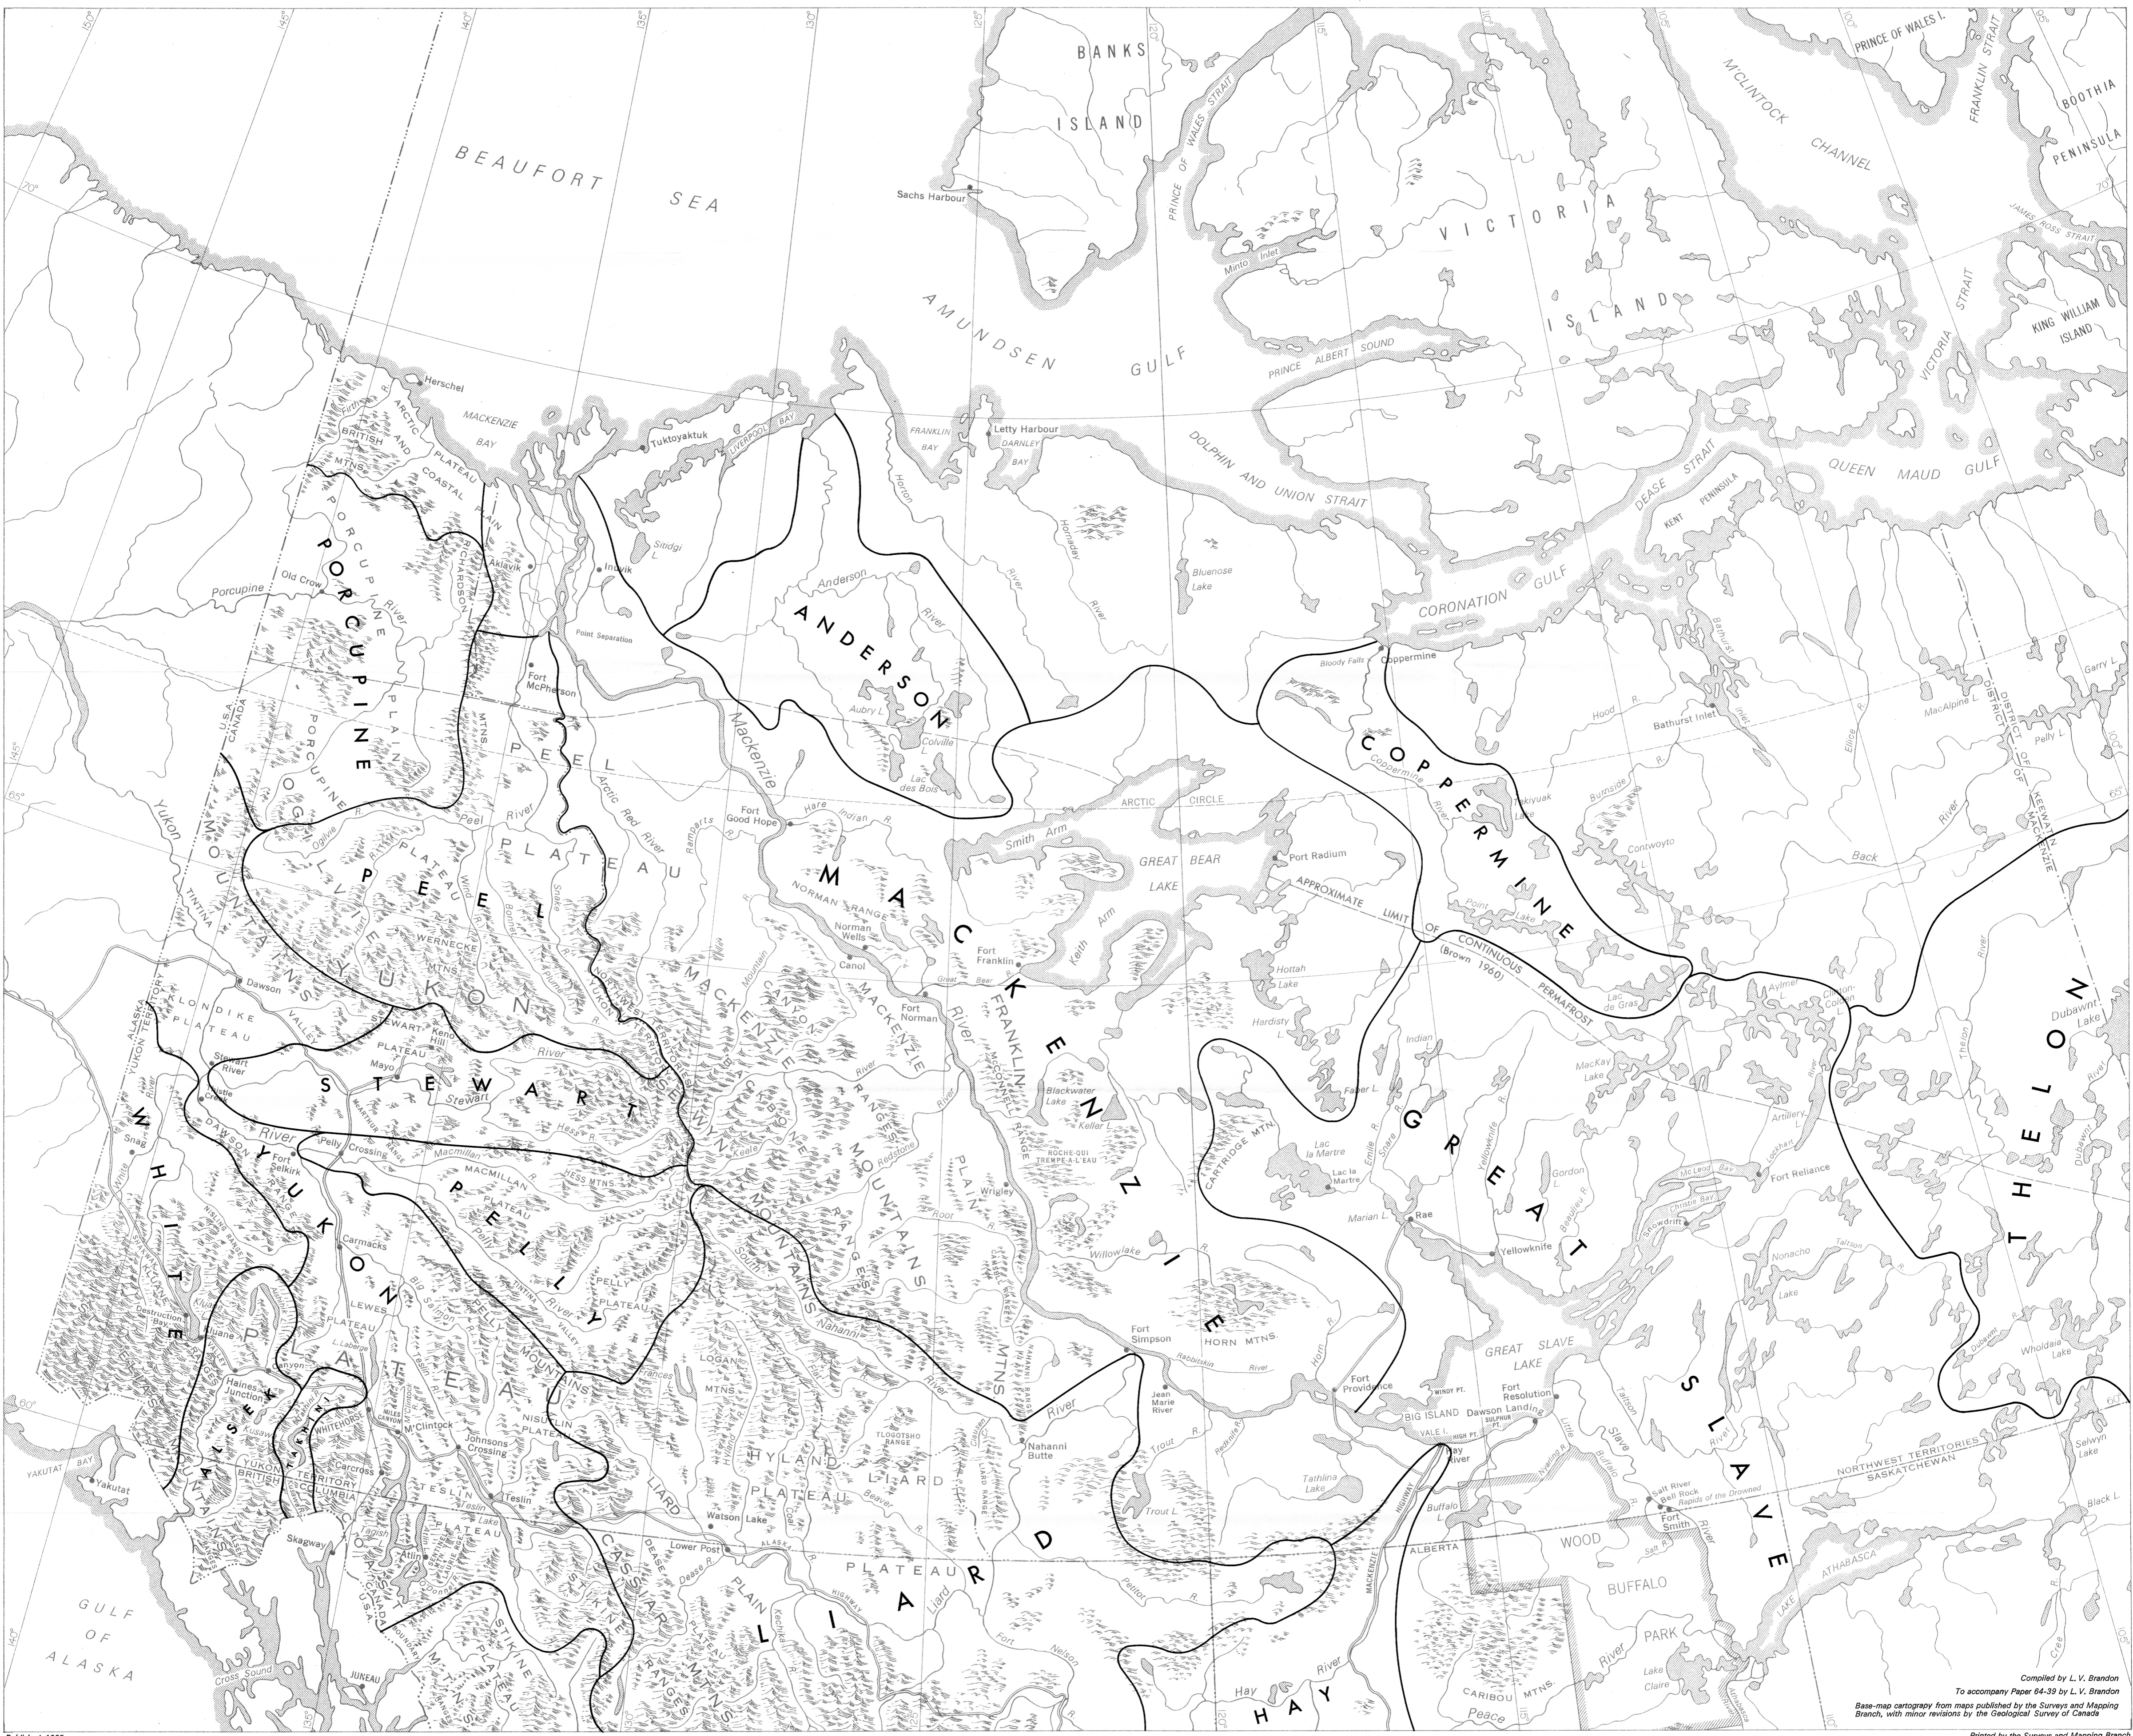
BEAUFORT SEA

BANKS ISLAND

Sachs Harbour

PRINCE OF WALES STRAIT

VICTORIA ISLAND

PRINCE OF WALES I.

M'CLINTOCK CHANNEL

FRANKLIN STRAIT

BOOTHIA PENINSULA

JAMES ROSS STRAIT

KING WILLIAM ISLAND

VICTORIA STRAIT

Minto Inlet

PRINCE ALBERT SOUND

AMUNDSEN GULF

DOLPHIN AND UNION STRAIT

QUEEN MAUD GULF

DEASE STRAIT

KENT PENINSULA

CORONATION GULF

Herschel

MACKENZIE BAY

Tuktoyaktuk

LIVERPOOL BAY

FRANKLIN BAY

Letty Harbour

DARNLEY BAY

BRITISH MTNS.

ARCTIC PLATEAU

COASTAL PLAIN

PORCUPINE

Old Crow

Porcupine

Aklavik

Inuvik

RICHARDSON MTNS.

ANDERSON

Anderson River

Horton River

Hornaday River

Bluenose Lake

Point Separation

Fort McPherson

Bloody Falls

Coppermine

COPPERMINE

Bathurst Inlet

Hood R.

Ellice R.

MacAlpine L.

DISTRICT OF KEEWATIN

DISTRICT OF MACKENZIE

Garry L.

Pelly L.

Back River

Contwoyto L.

Burnside R.

Tekiyuak Lake

Aubry L.

Colville L.

Lac des Bois

ARCTIC CIRCLE

PEEL PLATEAU

PORCUPINE PLAIN

U.S.A. CANADA

Yukon

OGILVIE MOUNTAINS

PEEL

Peel River

Ogilvie

Wind

Bonnet Plume

Snake

Arctic Red River

Ramparts

Fort Good Hope

Hare Indian R.

Mackenzie

Smith Arm

GREAT BEAR LAKE

Port Radium

APPROXIMATE LIMIT OF CONTINUOUS PERMAFROST (Brown 1960)

Point Lake

Lac de Gras

Aylmer L.

Clinton-Colden L.

Dubawnt Lake

THELON

Thelon

NORMAN RANGE

Norman Wells

Canol

Fort Franklin

Keith Arm

Hottah Lake

Hardisty L.

Great Bear

Fort Norman

TINTINA

WERNECKE MTNS.

YUKON

Dawson

KLONDIKE PLATEAU

ALASKA YUKON TERRITORY

STEWART

Keno Hill

Mayo

Stewart River

Stewart

Selwyn

NORTHWEST TERRITORIES YUKON TERRITORY

MACKENZIE

MACKENZIE MOUNTAINS

CANYON RANGES

FRANKLIN

McCONNELL RANGE

Blackwater Lake

Keller L.

CARTRIDGE MTN.

Indian L.

Faber L.

Lac la Martre

Emile R.

Snare R.

Yellowknife R.

GREAT

MacKay Lake

Artillery L.

Lockhart

Gordon L.

Fort Reliance

McLeod Bay

Christie Bay

Snowdrift

Nonacho Lake

Taltson

Wholdaia Lake

Dubawnt

Marian L.

Rae

Yellowknife

SLAVE

Snag

White

Sixtymile

DAWSON RANGE

Pelly Crossing

Macmillan

MACMILLAN PLATEAU

HESS MTNS.

Hess R.

Keele

Redstone

BACKBONE RANGES

MOUNTAINS

ROCHE-QUI-TREMPE-A-L'EAU

Wrigley

PLAIN

Root

Willowlake

Fort Selkirk

PELLY

Carmacks

PELLY PLATEAU

South

Nahanni

HORN MTNS.

Fort Simpson

Rabbitskin River

Horn R.

Fort Providence

GREAT SLAVE LAKE

WINDY PT.

Fort Resolution

BIG ISLAND

Dawson Landing

SULPHUR PT.

VALE I.

Hay River

WHITE

KLUANE

Destruction Bay

Kluane

LEWES PLATEAU

TINTINA VALLEY

PELLY MOUNTAINS

LOGAN MTNS.

TLOGOTSHO RANGE

Jean Marie River

Nahanni Butte

Trout L.

Tathlina Lake

Haines Junction

ALSEK

WHITEHORSE

M'Clintock

Johnsons Crossing

NISUTLIN PLATEAU

HYLAND PLATEAU

LIARD PLAIN

LIARD RANGE

YAKUTAT BAY

Yakutat

YUKON TERRITORY BRITISH COLUMBIA

Teslin

Atlin

Tagish

Skagway

Frances

Watson Lake

Lower Post

LIARD

CASSIAR

Dease R.

PLATEAU

ALASKA HIGHWAY

Liard

Beaver

Petitot R.

Fort Nelson

HAY

Hay River

MACKENZIE HIGHWAY

ALBERTA

Buffalo L.

WOOD BUFFALO PARK

Salt River

Bell Rock

Fort Smith

Rapids of the Drowned

NORTHWEST TERRITORIES SASKATCHEWAN

Selwyn Lake

Black L.

LAKE ATHABASCA

Cree

CARIBOU MTNS.

Lake Claire

Peace

GULF OF ALASKA

Cross Sound

JUNEAU

STIKINE PLATEAU

STIKINE MTNS.

BOUNDARY RANGES

CANADA U.S.A.

Compiled by L. V. Brandon

To accompany Paper 64-39 by L. V. Brandon

Base-map cartography from maps published by the Surveys and Mapping Branch, with minor revisions by the Geological Survey of Canada

150° 145° 140° 135° 130° 125° 120° 115° 110° 105° 100° 95° 70° 65° 60°